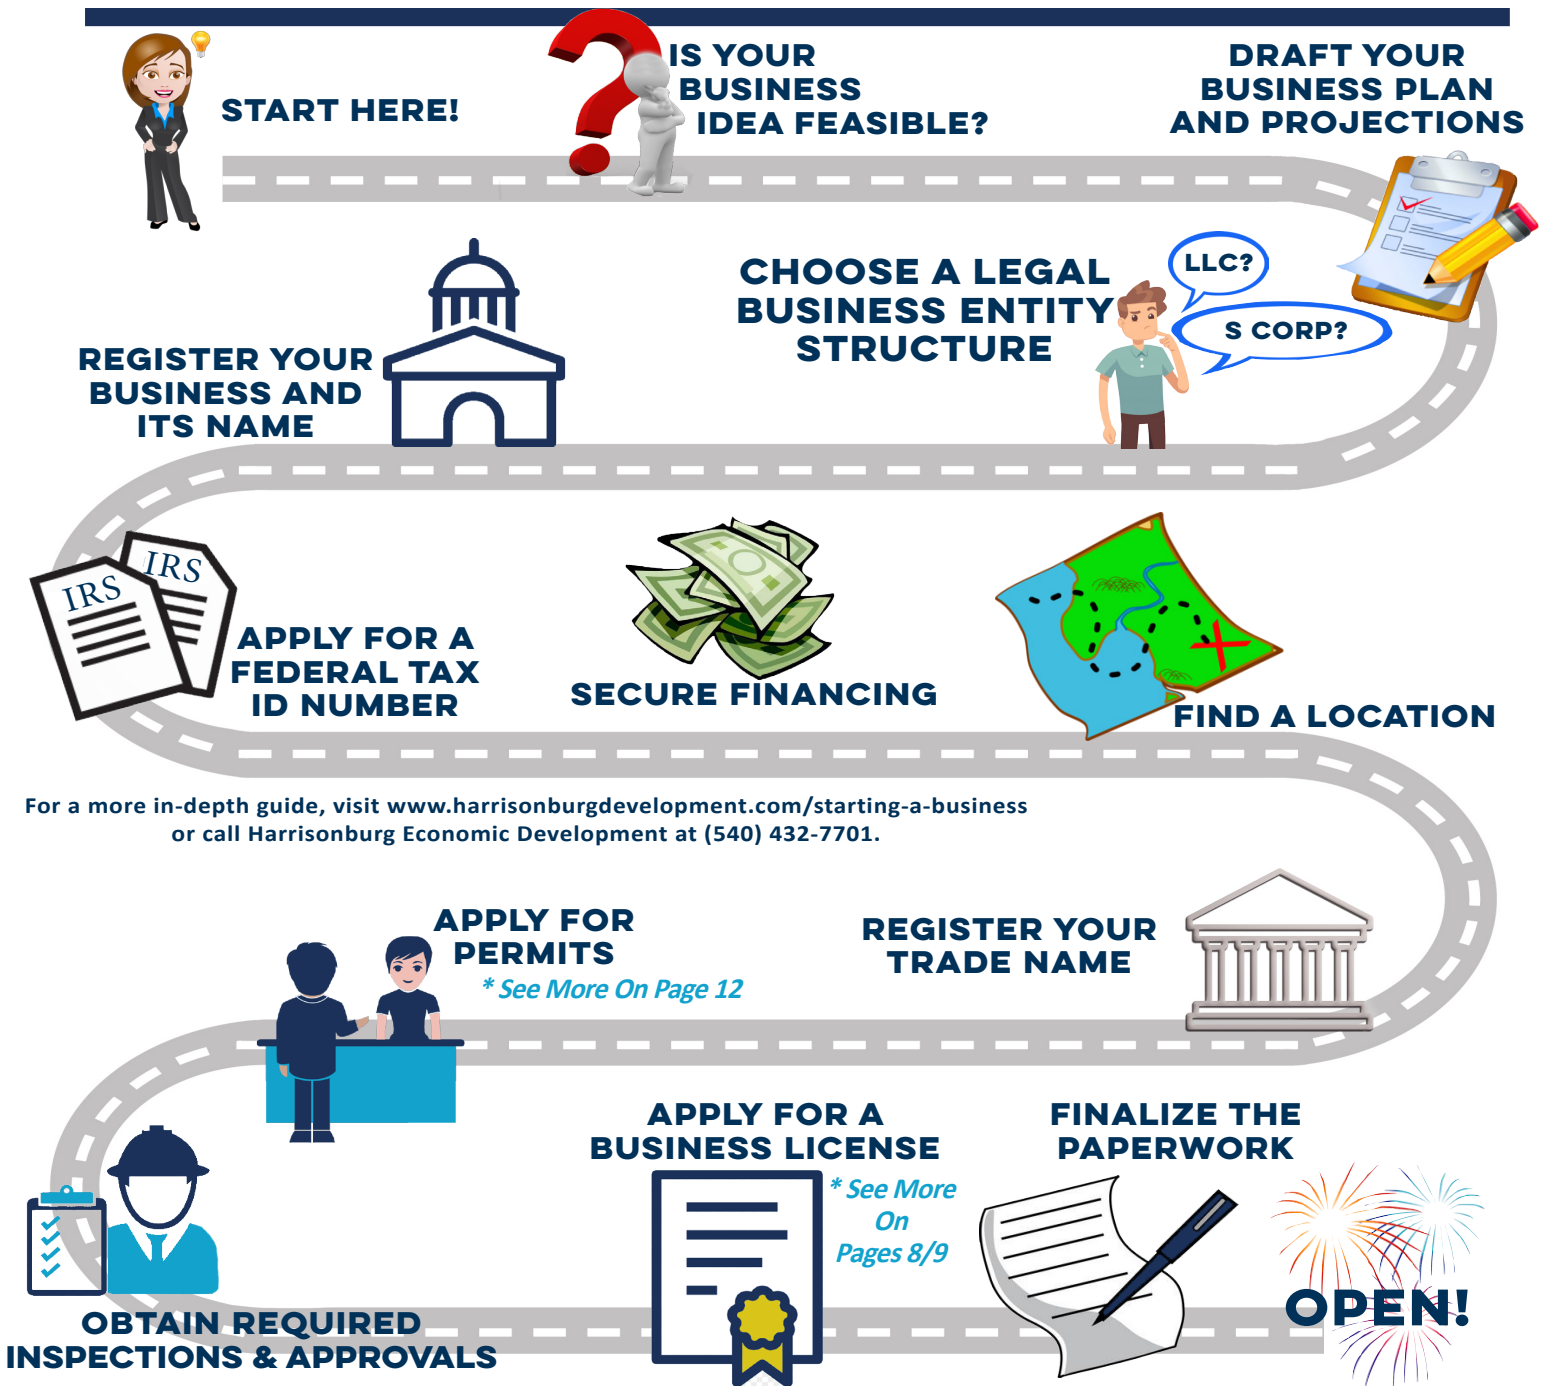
START HERE!

IS YOUR BUSINESS IDEA FEASIBLE?

DRAFT YOUR BUSINESS PLAN AND PROJECTIONS

CHOOSE A LEGAL BUSINESS ENTITY STRUCTURE

LLC?

S CORP?

REGISTER YOUR BUSINESS AND ITS NAME

IRS

IRS

APPLY FOR A FEDERAL TAX ID NUMBER

SECURE FINANCING

FIND A LOCATION

For a more in-depth guide, visit www.harrisonburgdevelopment.com/starting-a-business or call Harrisonburg Economic Development at (540) 432-7701.

APPLY FOR PERMITS
* See More On Page 12

REGISTER YOUR TRADE NAME

APPLY FOR A BUSINESS LICENSE
* See More On Pages 8/9

FINALIZE THE PAPERWORK

OBTAIN REQUIRED INSPECTIONS & APPROVALS

OPEN!